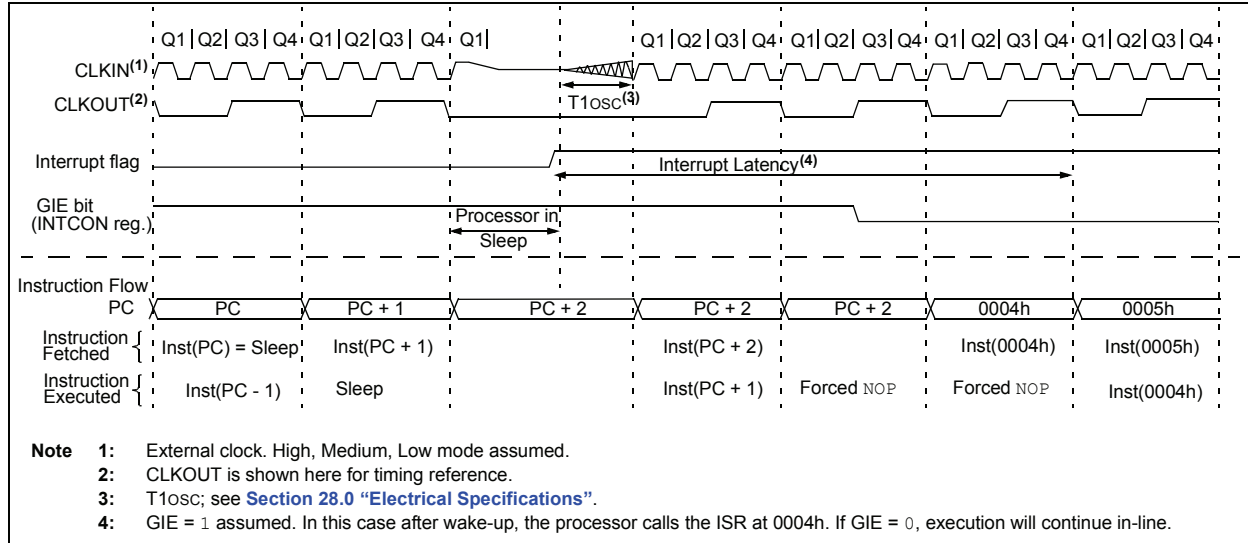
Q1 | Q2 | Q3 | Q4 Q1 | Q2 | Q3 | Q4 Q1 | Q1 | Q2 | Q3 | Q4 Q1 | Q2 | Q3 | Q4 Q1 | Q2 | Q3 | Q4 Q1 | Q2 | Q3 | Q4

CLKIN$^{(1)}$

CLKOUT$^{(2)}$

T1OSC$^{(3)}$

Interrupt flag

Interrupt Latency$^{(4)}$

GIE bit (INTCON reg.)

Processor in Sleep

Instruction Flow

PC

PC | PC + 1 | PC + 2 | PC + 2 | PC + 2 | 0004h | 0005h

Instruction Fetched

Inst(PC) = Sleep | Inst(PC + 1) | Inst(PC + 2) | Inst(0004h) | Inst(0005h)

Instruction Executed

Inst(PC - 1) | Sleep | Inst(PC + 1) | Forced NOP | Forced NOP | Inst(0004h)

Note 1: External clock. High, Medium, Low mode assumed.

2: CLKOUT is shown here for timing reference.

3: T1OSC; see Section 28.0 “Electrical Specifications”.

4: GIE = 1 assumed. In this case after wake-up, the processor calls the ISR at 0004h. If GIE = 0, execution will continue in-line.